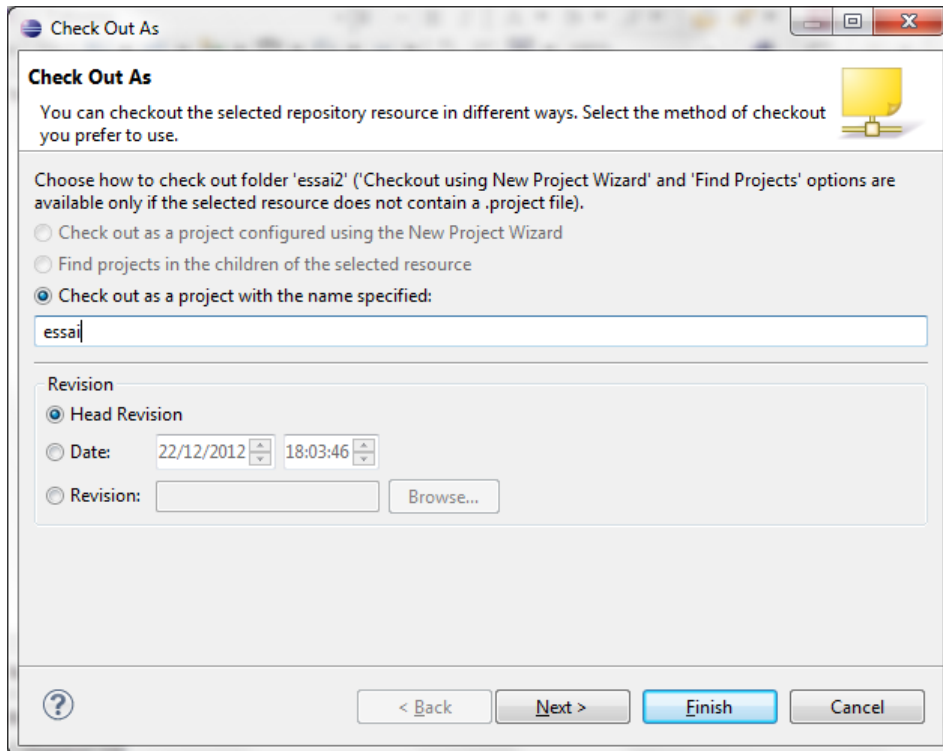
Check Out As

Check Out As

You can checkout the selected repository resource in different ways. Select the method of checkout you prefer to use.

Choose how to check out folder 'essai2' ('Checkout using New Project Wizard' and 'Find Projects' options are available only if the selected resource does not contain a .project file).

Check out as a project configured using the New Project Wizard

Find projects in the children of the selected resource

Check out as a project with the name specified:

essai

Revision

Head Revision

Date: 22/12/2012 18:03:46

Revision: Browse...

?

< Back Next > Finish Cancel